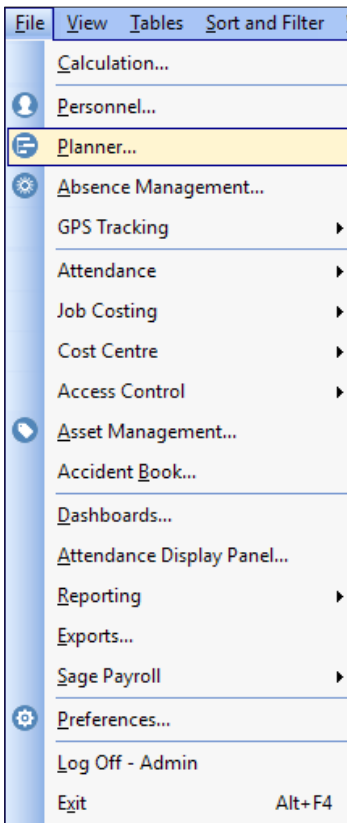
File View Tables Sort and Filter

Calculation...

Personnel...

Planner...

Absence Management...

GPS Tracking

Attendance

Job Costing

Cost Centre

Access Control

Asset Management...

Accident Book...

Dashboards...

Attendance Display Panel...

Reporting

Exports...

Sage Payroll

Preferences...

Log Off - Admin

Exit Alt+F4